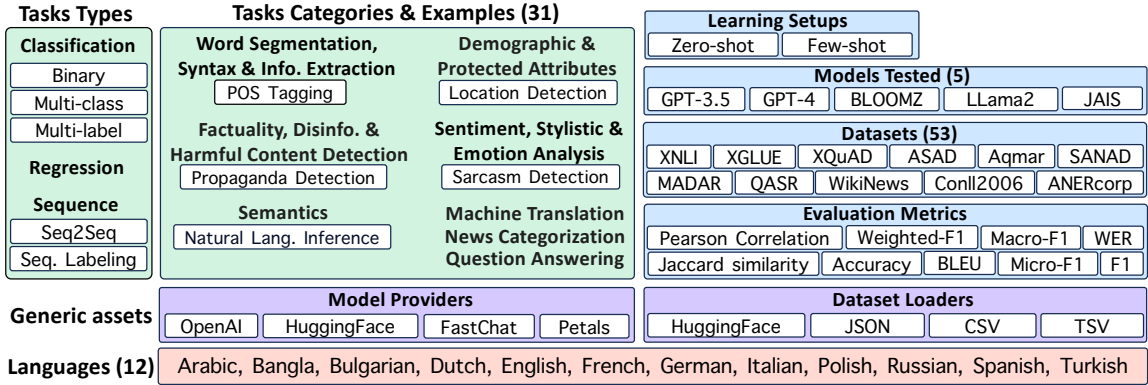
Tasks Types

Classification
Binary
Multi-class
Multi-label

Regression

Sequence
Seq2Seq
Seq. Labeling

Tasks Categories & Examples (31)

Word Segmentation, Syntax & Info. Extraction
POS Tagging

Demographic & Protected Attributes
Location Detection

Factuality, Disinfo. & Harmful Content Detection
Propaganda Detection

Sentiment, Stylistic & Emotion Analysis
Sarcasm Detection

Semantics
Natural Lang. Inference

Machine Translation
News Categorization
Question Answering

Learning Setups
Zero-shot
Few-shot

Models Tested (5)
GPT-3.5
GPT-4
BLOOMZ
LLama2
JAIS

Datasets (53)
XNLI
XGLUE
XQuAD
ASAD
Aqmar
SANAD
MADAR
QASR
WikiNews
Conll2006
ANERcorp

Evaluation Metrics
Pearson Correlation
Weighted-F1
Macro-F1
WER
Jaccard similarity
Accuracy
BLEU
Micro-F1
F1

Generic assets

Model Providers
OpenAI
HuggingFace
FastChat
Petals

Dataset Loaders
HuggingFace
JSON
CSV
TSV

Languages (12)
Arabic, Bangla, Bulgarian, Dutch, English, French, German, Italian, Polish, Russian, Spanish, Turkish